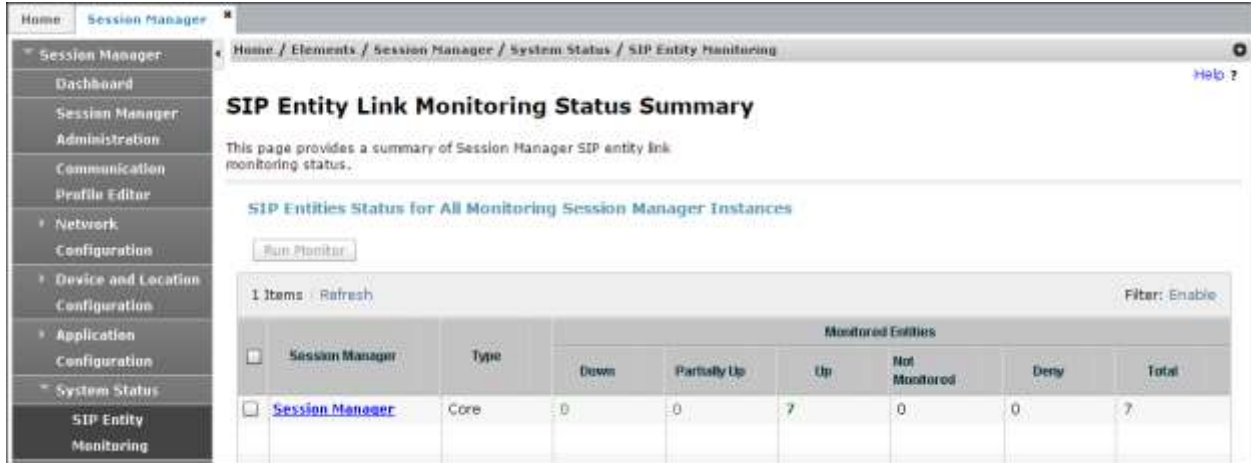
Home | Session Manager ×

Session Manager
Dashboard
Session Manager Administration
Communication Profile Editor
Network Configuration
Device and Location Configuration
Application Configuration
System Status
SIP Entity Monitoring

Home / Elements / Session Manager / System Status / SIP Entity Monitoring

Help ?

SIP Entity Link Monitoring Status Summary

This page provides a summary of Session Manager SIP entity link monitoring status.

SIP Entities Status for All Monitoring Session Manager Instances

Run Monitor

1 Items | Refresh

Filter: Enable

| | Session Manager | Type | Monitored Entities: Down | Partially Up | Up | Not Monitored | Deny | Total |
|---|---|---|---|---|---|---|---|---|
| ☐ | Session Manager | Core | 0 | 0 | 7 | 0 | 0 | 7 |